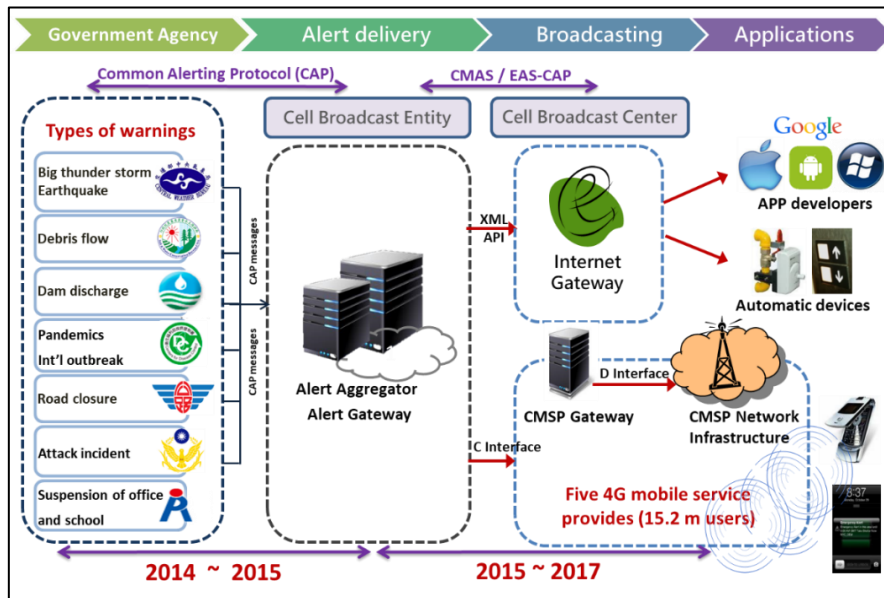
Government Agency
Alert delivery
Broadcasting
Applications

Common Alerting Protocol (CAP)
CMAS / EAS-CAP

Cell Broadcast Entity
Cell Broadcast Center

Types of warnings
Big thunder storm
Earthquake
Debris flow
Dam discharge
Pandemics
Int'l outbreak
Road closure
Attack incident
Suspension of office and school

CAP messages
CAP messages

Alert Aggregator
Alert Gateway

XML
API

Internet
Gateway

Google
APP developers
Automatic devices

CMSP Gateway
D Interface
CMSP Network
Infrastructure
C Interface

Five 4G mobile service provides (15.2 m users)

6:37

2014 ~ 2015
2015 ~ 2017